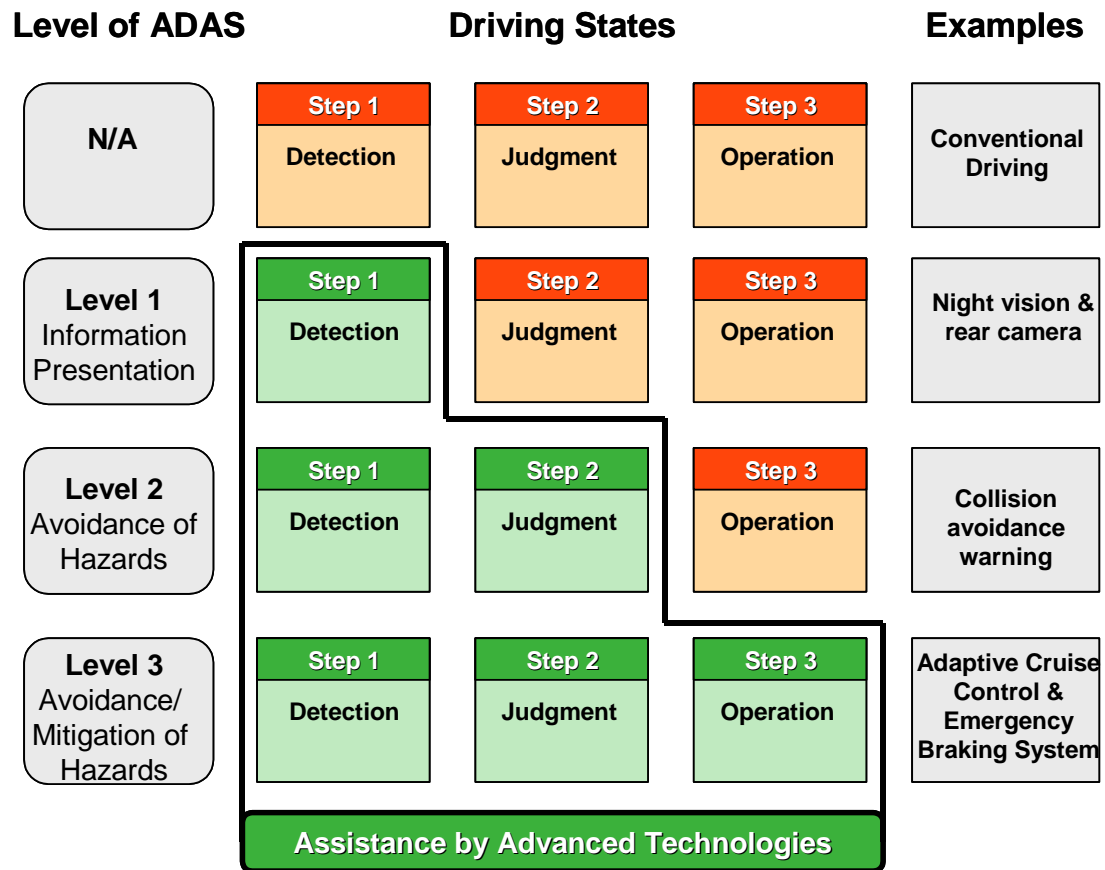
| Level of ADAS | Driving States | | | Examples |
|---|---|---|---|---|
| N/A | Step 1 Detection | Step 2 Judgment | Step 3 Operation | Conventional Driving |
| Level 1 Information Presentation | Step 1 Detection | Step 2 Judgment | Step 3 Operation | Night vision & rear camera |
| Level 2 Avoidance of Hazards | Step 1 Detection | Step 2 Judgment | Step 3 Operation | Collision avoidance warning |
| Level 3 Avoidance/ Mitigation of Hazards | Step 1 Detection | Step 2 Judgment | Step 3 Operation | Adaptive Cruise Control & Emergency Braking System |

Assistance by Advanced Technologies